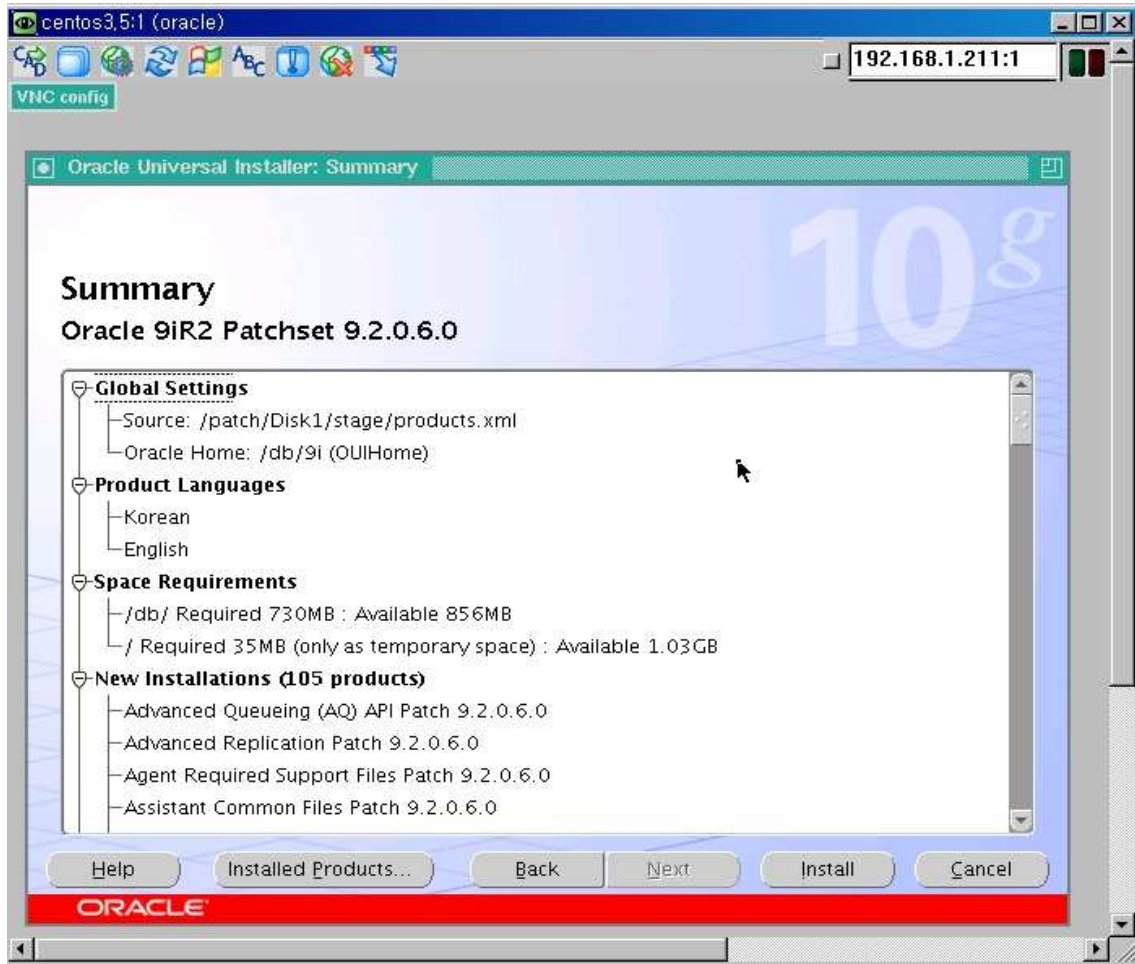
centos3.5:1 (oracle)

192.168.1.211:1

VNC config

Oracle Universal Installer: Summary

10g

Summary

Oracle 9iR2 Patchset 9.2.0.6.0

Global Settings
Source: /patch/Disk1/stage/products.xml
Oracle Home: /db/9i (OUIHome)
Product Languages
Korean
English
Space Requirements
/db/ Required 730MB : Available 856MB
/ Required 35MB (only as temporary space) : Available 1.03GB
New Installations (105 products)
Advanced Queueing (AQ) API Patch 9.2.0.6.0
Advanced Replication Patch 9.2.0.6.0
Agent Required Support Files Patch 9.2.0.6.0
Assistant Common Files Patch 9.2.0.6.0

Help
Installed Products...
Back
Next
Install
Cancel

ORACLE